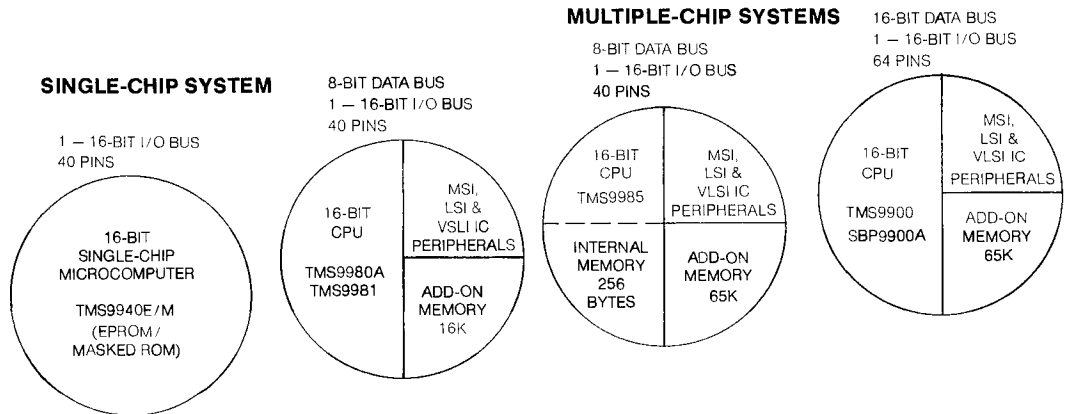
MULTIPLE-CHIP SYSTEMS

SINGLE-CHIP SYSTEM

1 — 16-BIT I/O BUS
40 PINS

16-BIT
SINGLE-CHIP
MICROCOMPUTER

TMS9940E/M
(EPROM/
MASKED ROM)

8-BIT DATA BUS
1 — 16-BIT I/O BUS
40 PINS

16-BIT
CPU

TMS9980A
TMS9981

MSI,
LSI &
VSLI IC
PERIPHERALS

ADD-ON
MEMORY
16K

8-BIT DATA BUS
1 — 16-BIT I/O BUS
40 PINS

16-BIT
CPU
TMS9985

MSI,
LSI &
VLSI IC
PERIPHERALS

INTERNAL
MEMORY
256
BYTES

ADD-ON
MEMORY
65K

16-BIT DATA BUS
1 — 16-BIT I/O BUS
64 PINS

16-BIT
CPU

TMS9900
SBP9900A

MSI,
LSI &
VLSI IC
PERIPHERALS

ADD-ON
MEMORY
65K